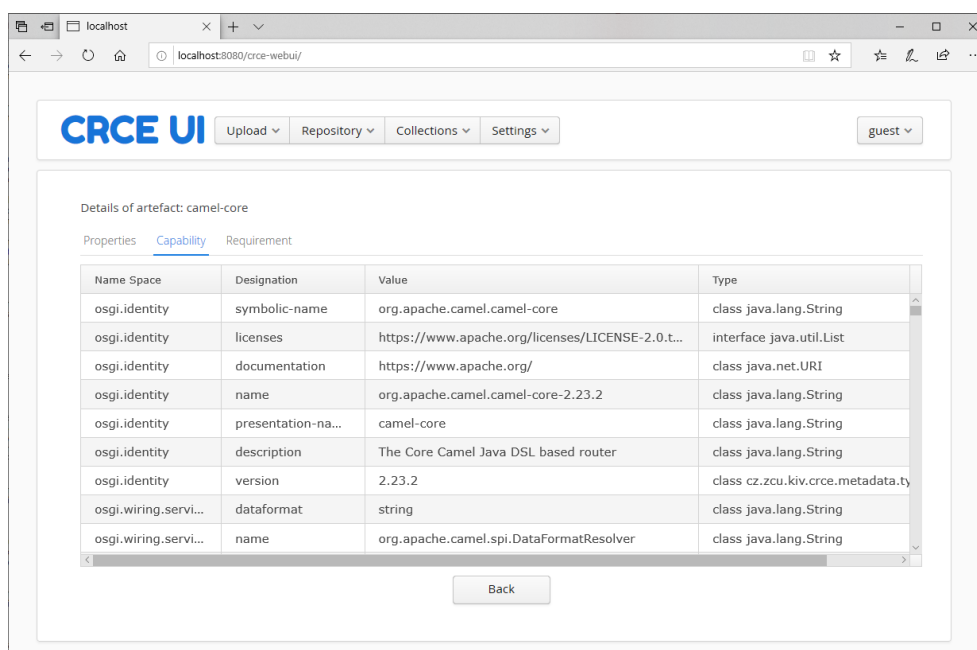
localhost

localhost:8080/crce-webui/

CRCE UI Upload Repository Collections Settings guest

Details of artefact: camel-core

Properties Capability Requirement

| Name Space | Designation | Value | Type |
|---|---|---|---|
| osgi.identity | symbolic-name | org.apache.camel.camel-core | class java.lang.String |
| osgi.identity | licenses | https://www.apache.org/licenses/LICENSE-2.0.t... | interface java.util.List |
| osgi.identity | documentation | https://www.apache.org/ | class java.net.URI |
| osgi.identity | name | org.apache.camel.camel-core-2.23.2 | class java.lang.String |
| osgi.identity | presentation-na... | camel-core | class java.lang.String |
| osgi.identity | description | The Core Camel Java DSL based router | class java.lang.String |
| osgi.identity | version | 2.23.2 | class cz.zcu.kiv.crce.metadata.ty |
| osgi.wiring.servi... | dataformat | string | class java.lang.String |
| osgi.wiring.servi... | name | org.apache.camel.spi.DataFormatResolver | class java.lang.String |

Back